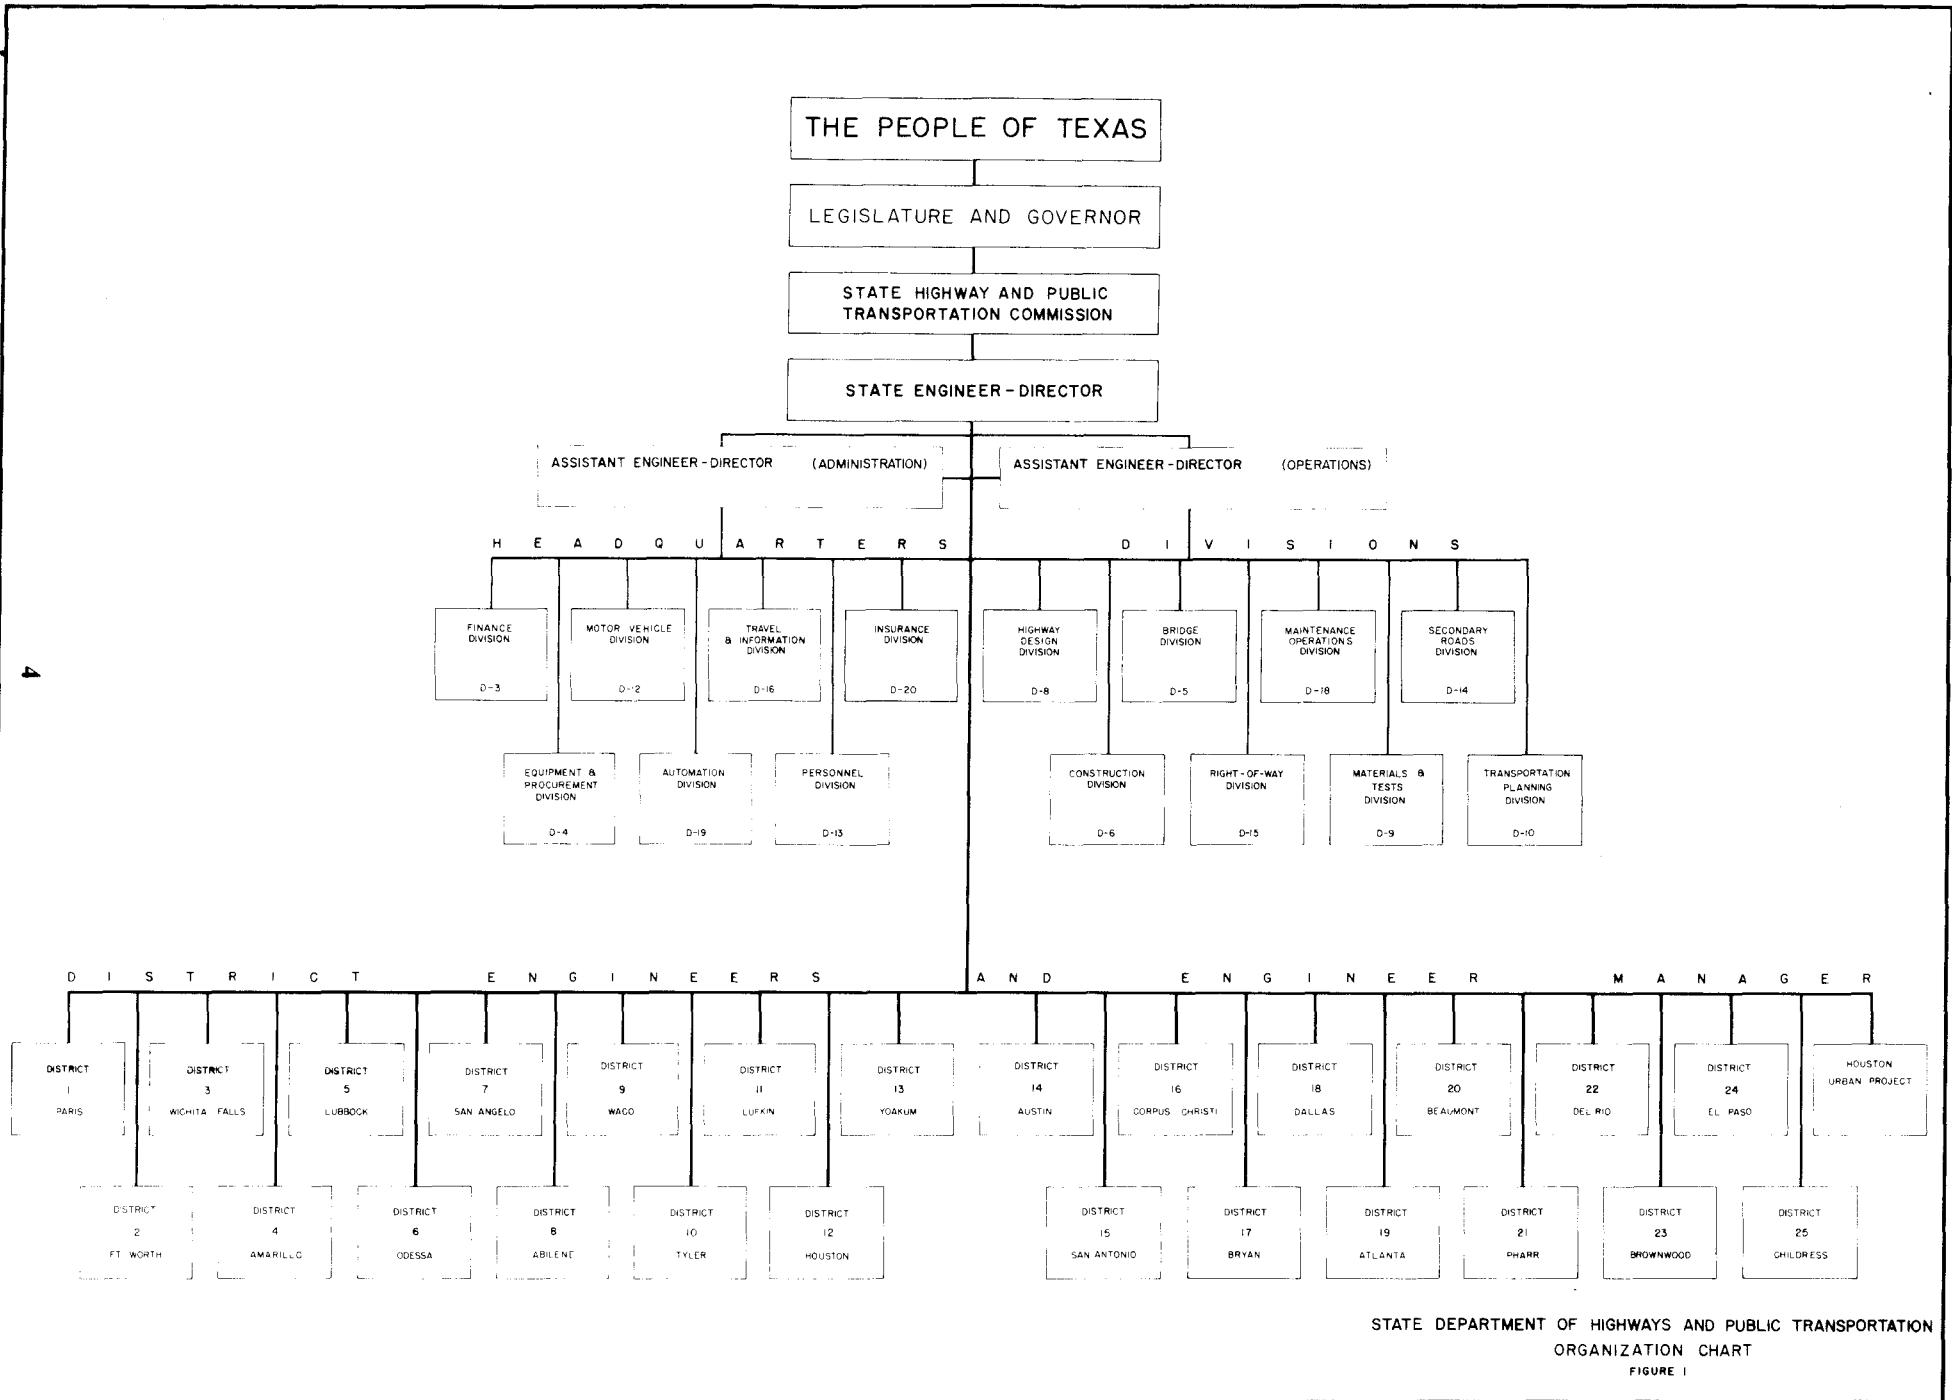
THE PEOPLE OF TEXAS

LEGISLATURE AND GOVERNOR

STATE HIGHWAY AND PUBLIC TRANSPORTATION COMMISSION

STATE ENGINEER - DIRECTOR

ASSISTANT ENGINEER - DIRECTOR (ADMINISTRATION)

ASSISTANT ENGINEER - DIRECTOR (OPERATIONS)

H E A D Q U A R T E R S D I V I S I O N S

FINANCE DIVISION D-3

MOTOR VEHICLE DIVISION D-12

TRAVEL & INFORMATION DIVISION D-16

INSURANCE DIVISION D-20

HIGHWAY DESIGN DIVISION D-8

BRIDGE DIVISION D-5

MAINTENANCE OPERATIONS DIVISION D-18

SECONDARY ROADS DIVISION D-14

EQUIPMENT & PROCUREMENT DIVISION D-4

AUTOMATION DIVISION D-19

PERSONNEL DIVISION D-13

CONSTRUCTION DIVISION D-6

RIGHT-OF-WAY DIVISION D-15

MATERIALS & TESTS DIVISION D-9

TRANSPORTATION PLANNING DIVISION D-10

4

D I S T R I C T E N G I N E E R S AND E N G I N E E R M A N A G E R

DISTRICT 1 PARIS

DISTRICT 3 WICHITA FALLS

DISTRICT 5 LUBBOCK

DISTRICT 7 SAN ANGELO

DISTRICT 9 WACO

DISTRICT 11 LUFKIN

DISTRICT 13 YOAKUM

DISTRICT 14 AUSTIN

DISTRICT 16 CORPUS CHRISTI

DISTRICT 18 DALLAS

DISTRICT 20 BEAUMONT

DISTRICT 22 DEL RIO

DISTRICT 24 EL PASO

HOUSTON URBAN PROJECT

DISTRICT 2 FT. WORTH

DISTRICT 4 AMARILLO

DISTRICT 6 ODESSA

DISTRICT 8 ABILENE

DISTRICT 10 TYLER

DISTRICT 12 HOUSTON

DISTRICT 15 SAN ANTONIO

DISTRICT 17 BRYAN

DISTRICT 19 ATLANTA

DISTRICT 21 PHARR

DISTRICT 23 BROWNWOOD

DISTRICT 25 CHILDRESS

STATE DEPARTMENT OF HIGHWAYS AND PUBLIC TRANSPORTATION
ORGANIZATION CHART
FIGURE 1